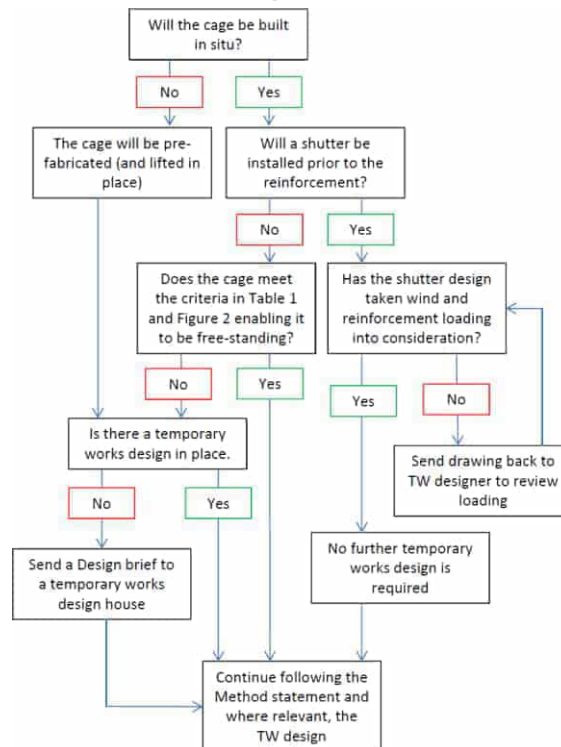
Will the cage be built in situ?

No

Yes

The cage will be pre-fabricated (and lifted in place)

Will a shutter be installed prior to the reinforcement?

No

Yes

Does the cage meet the criteria in Table 1 and Figure 2 enabling it to be free-standing?

Has the shutter design taken wind and reinforcement loading into consideration?

No

Yes

Yes

No

Is there a temporary works design in place.

Send drawing back to TW designer to review loading

No

Yes

Send a Design brief to a temporary works design house

No further temporary works design is required

Continue following the Method statement and where relevant, the TW design